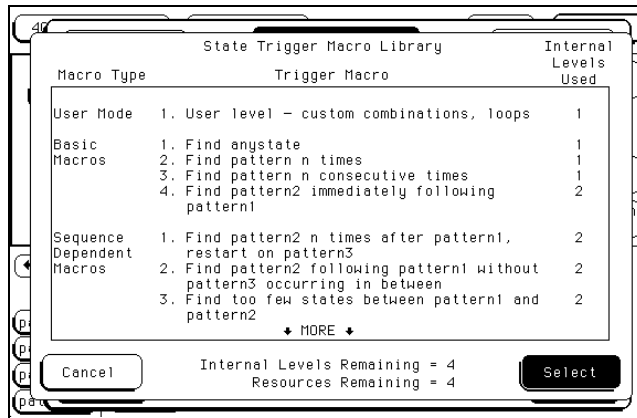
State Trigger Macro Library

| Macro Type | Trigger Macro | Internal Levels Used |
|---|---|---|
| User Mode | 1. User level — custom combinations, loops | 1 |
| Basic Macros | 1. Find anystate | 1 |
| | 2. Find pattern n times | 1 |
| | 3. Find pattern n consecutive times | 1 |
| | 4. Find pattern2 immediately following pattern1 | 2 |
| Sequence Dependent Macros | 1. Find pattern2 n times after pattern1, restart on pattern3 | 2 |
| | 2. Find pattern2 following pattern1 without pattern3 occurring in between | 2 |
| | 3. Find too few states between pattern1 and pattern2 | 2 |

♦ MORE ♦

Cancel

Internal Levels Remaining = 4
Resources Remaining = 4

Select